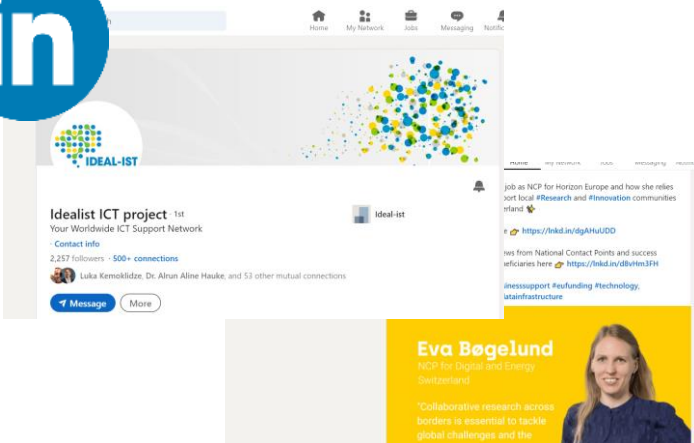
Home My Network Jobs Messaging Notific

IDEAL-IST

Idealist ICT project · 1st
Your Worldwide ICT Support Network
· Contact info
2,257 followers · 500+ connections
Luka Kemoklidze, Dr. Alrun Aline Hauke, and 53 other mutual connections
Message More

Ideal-ist

Home My Network Jobs Messaging Notific

job as NCP for Horizon Europe and how she relies port local #Research and #Innovation communities erland

https://lnkd.in/dgAHuUDD

ws from National Contact Points and success eficiaries here https://lnkd.in/d8vHm3FH

inesssupport #eufunding #technology, atainfrastructure

Eva Bøgelund
NCP for Digital and Energy Switzerland

"Collaborative research across borders is essential to tackle global challenges and the